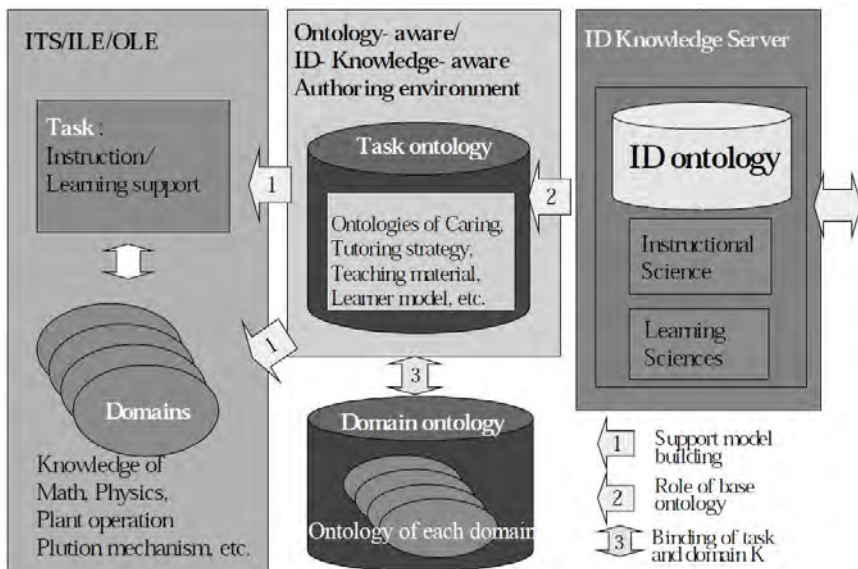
ITS/ILE/OLE

Task : Instruction/ Learning support

Domains

Knowledge of Math, Physics, Plant operation Plution mechanism, etc.

Ontology- aware/ ID- Knowledge- aware Authoring environment

Task ontology

Ontologies of Caring, Tutoring strategy, Teaching material, Learner model, etc.

1

1

2

3

Domain ontology

Ontology of each domain

ID Knowledge Server

ID ontology

Instructional Science

Learning Sciences

1 Support model building

2 Role of base ontology

3 Binding of task and domain K